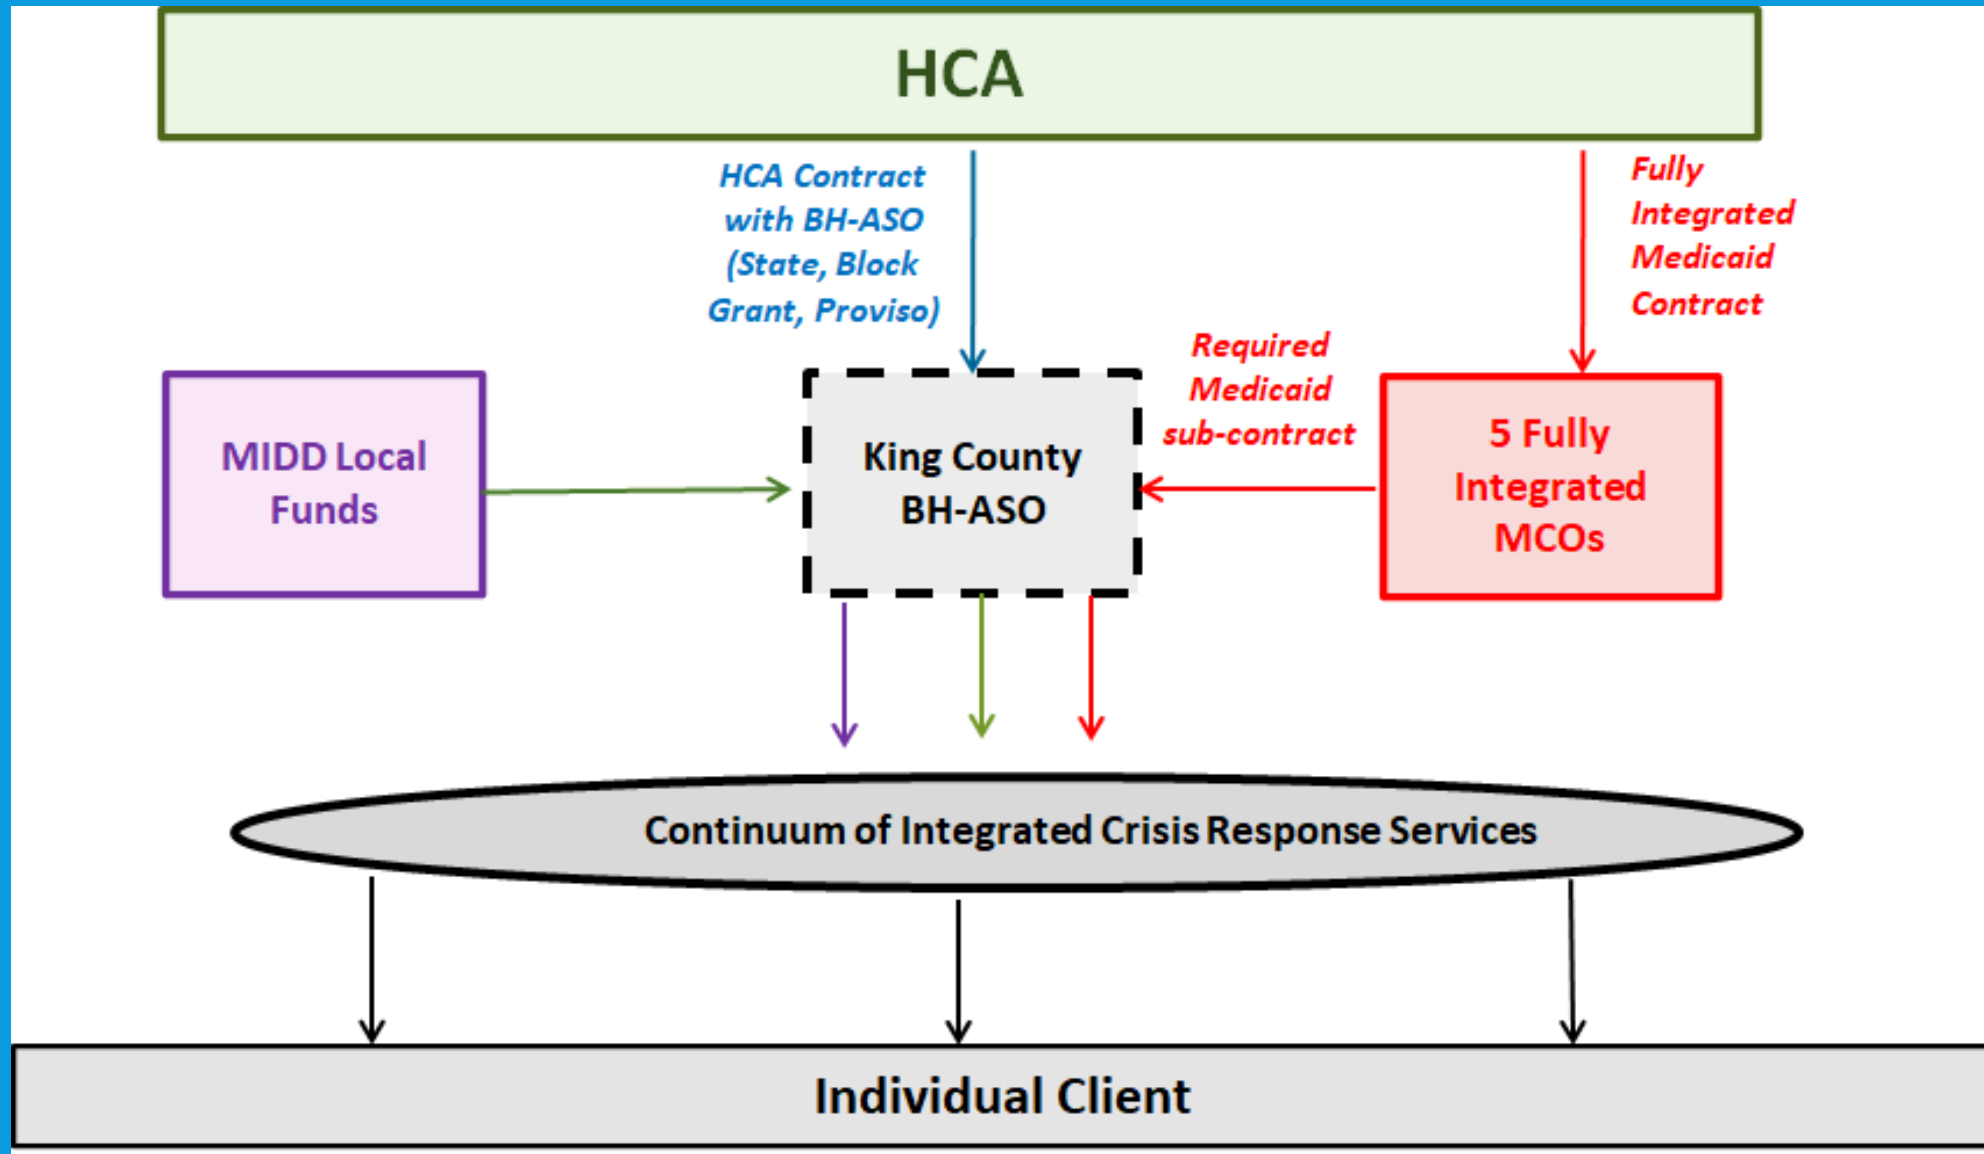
HCA

HCA Contract with BH-ASO (State, Block Grant, Proviso)

Fully Integrated Medicaid Contract

MIDD Local Funds

King County BH-ASO

Required Medicaid sub-contract

5 Fully Integrated MCOs

Continuum of Integrated Crisis Response Services

Individual Client